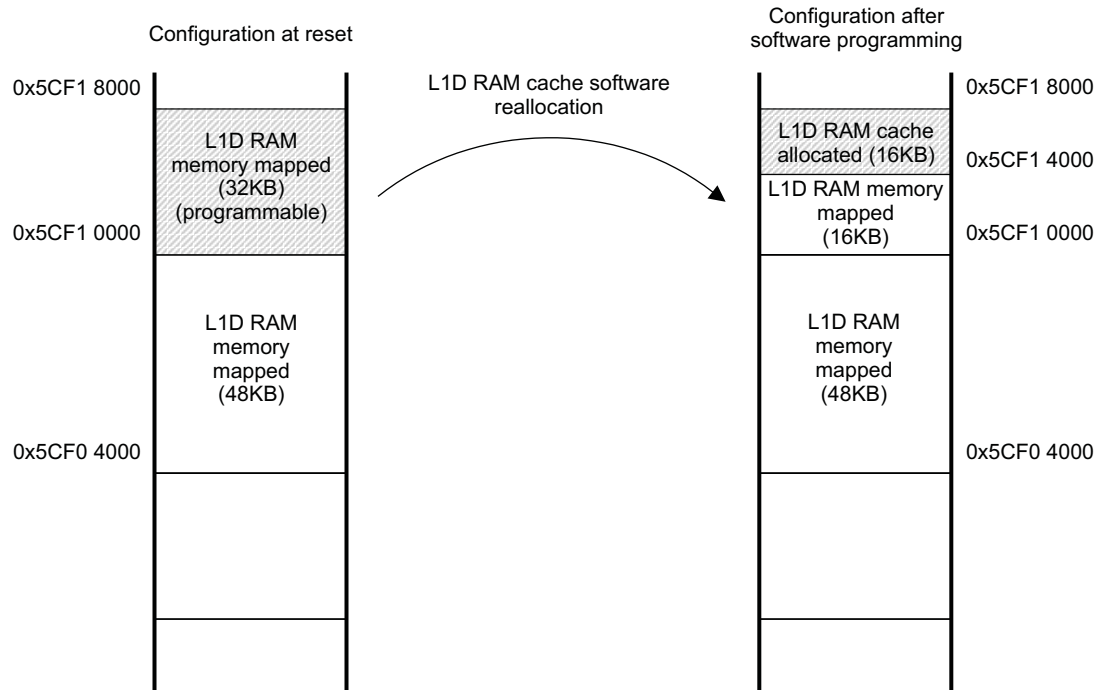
Configuration at reset

0x5CF1 8000

L1D RAM memory mapped (32KB) (programmable)

0x5CF1 0000

L1D RAM memory mapped (48KB)

0x5CF0 4000

L1D RAM cache software reallocation

Configuration after software programming

0x5CF1 8000

L1D RAM cache allocated (16KB)

0x5CF1 4000

L1D RAM memory mapped (16KB)

0x5CF1 0000

L1D RAM memory mapped (48KB)

0x5CF0 4000